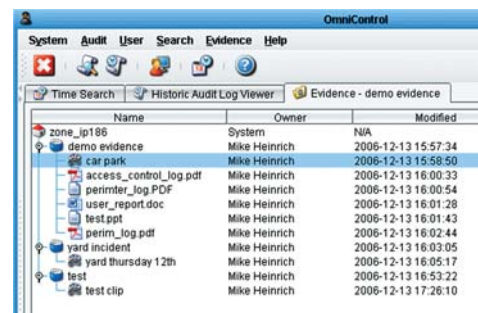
OmniControl

System Audit User Search Evidence Help

Time Search | Historic Audit Log Viewer | Evidence - demo evidence

| Name | Owner | Modified |
|---|---|---|
| zone_ip186 | System | N/A |
| demo evidence | Mike Heinrich | 2006-12-13 15:57:34 |
| car park | Mike Heinrich | 2006-12-13 15:58:50 |
| access_control_log.pdf | Mike Heinrich | 2006-12-13 16:00:33 |
| perimter_log.PDF | Mike Heinrich | 2006-12-13 16:00:54 |
| user_report.doc | Mike Heinrich | 2006-12-13 16:01:28 |
| test.ppt | Mike Heinrich | 2006-12-13 16:01:43 |
| perim_log.pdf | Mike Heinrich | 2006-12-13 16:02:44 |
| yard incident | Mike Heinrich | 2006-12-13 16:03:05 |
| yard thursday 12th | Mike Heinrich | 2006-12-13 16:05:17 |
| test | Mike Heinrich | 2006-12-13 16:53:22 |
| test clip | Mike Heinrich | 2006-12-13 17:26:10 |